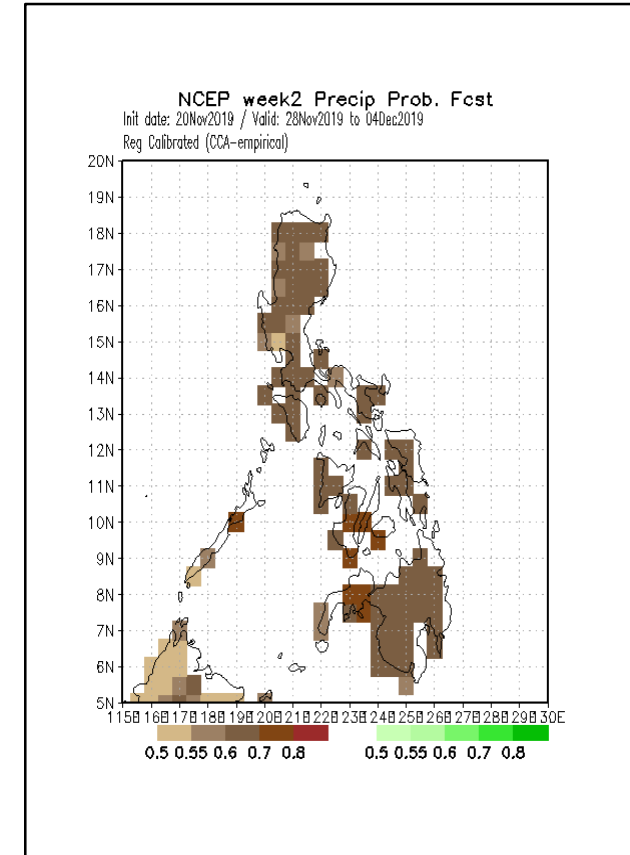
NCEP week2 Precip Prob. Fcst
Init date: 20Nov2019 / Valid: 28Nov2019 to 04Dec2019
Reg Calibrated (CCA-empirical)

20N
19N
18N
17N
16N
15N
14N
13N
12N
11N
10N
9N
8N
7N
6N
5N

115E 116E 117E 118E 119E 120E 121E 122E 123E 124E 125E 126E 127E 128E 129E 130E

0.5 0.55 0.6 0.7 0.8
0.5 0.55 0.6 0.7 0.8